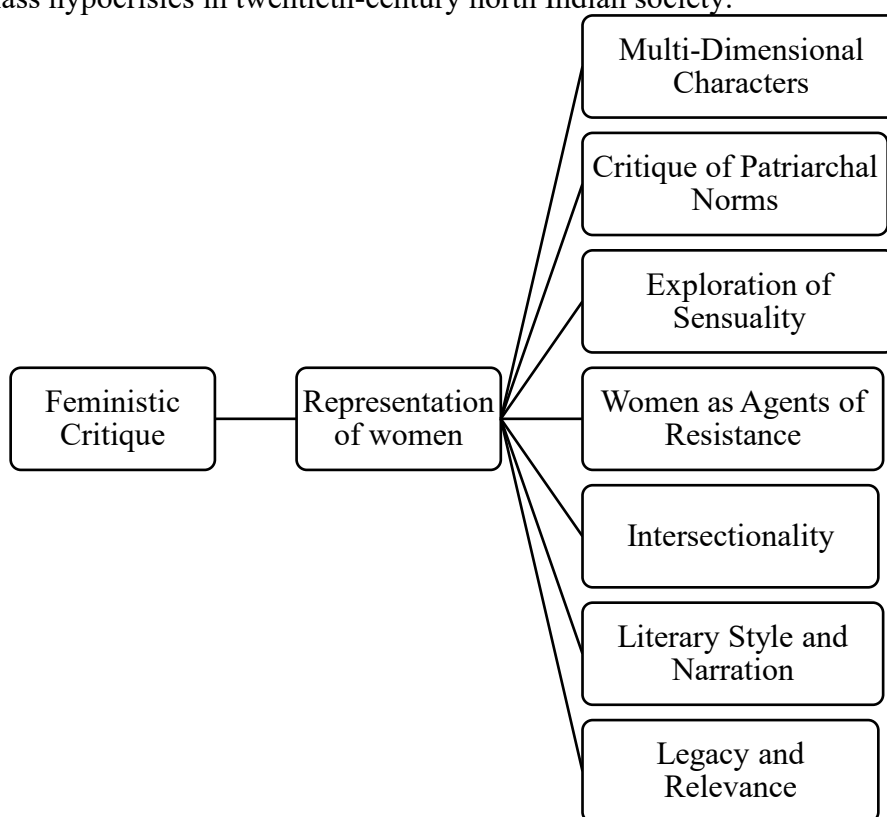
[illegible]ass hypocrisies in twentieth-century north Indian society.

Feministic Critique

Representation of women

Multi-Dimensional Characters

Critique of Patriarchal Norms

Exploration of Sensuality

Women as Agents of Resistance

Intersectionality

Literary Style and Narration

Legacy and Relevance